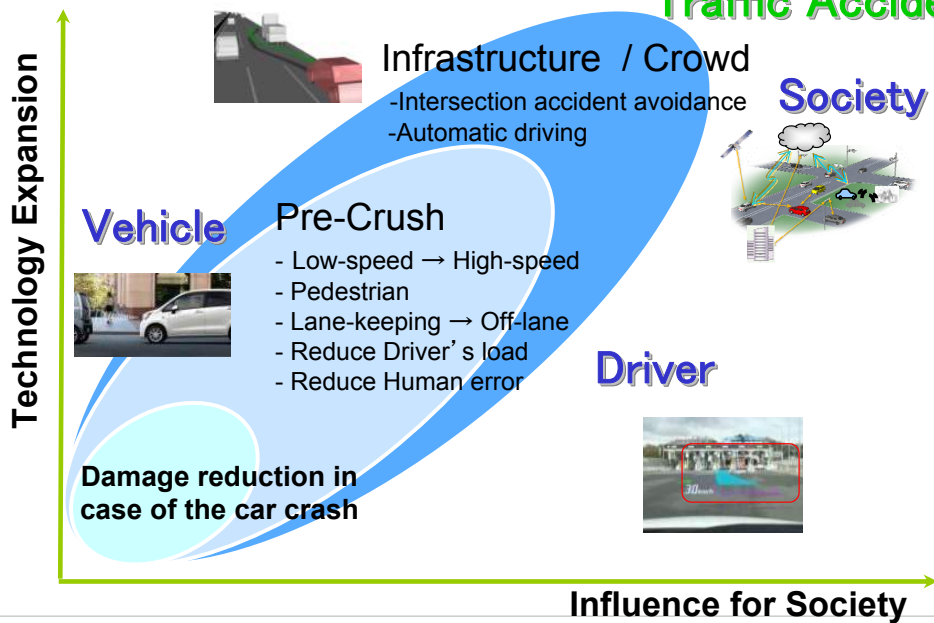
Traffic Accide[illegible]

Technology Expansion

Infrastructure / Crowd
-Intersection accident avoidance
-Automatic driving

Society

Vehicle

Pre-Crush
- Low-speed → High-speed
- Pedestrian
- Lane-keeping → Off-lane
- Reduce Driver's load
- Reduce Human error

Driver

Damage reduction in case of the car crash

30km/h

Influence for Society